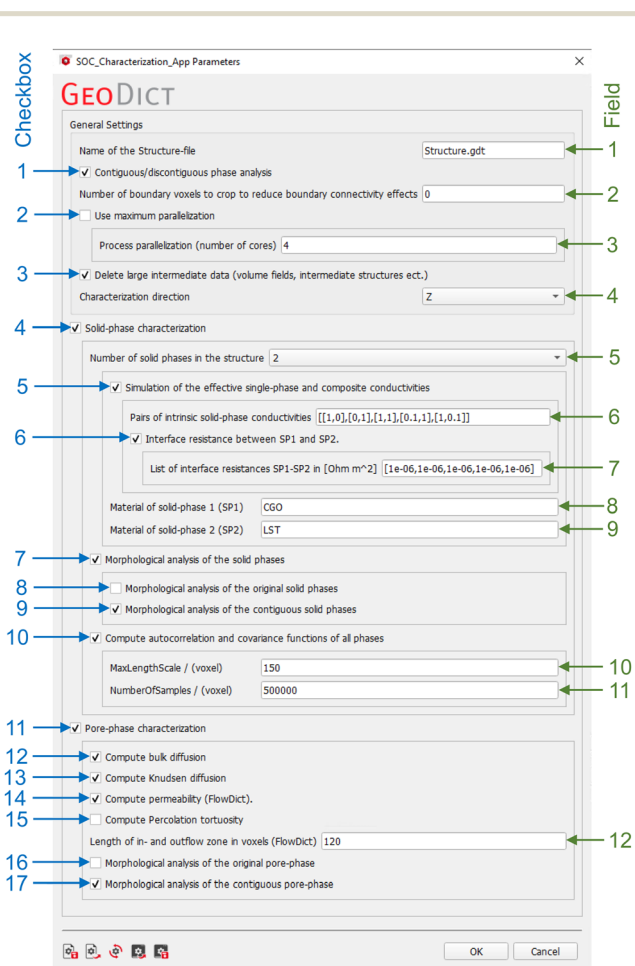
Checkbox

Field

SOC_Characterization_App Parameters ×

GEODICT

General Settings

Name of the Structure-file Structure.gdt 1

1 ✓ Contiguous/discontiguous phase analysis

Number of boundary voxels to crop to reduce boundary connectivity effects 0 2

2 Use maximum parallelization

Process parallelization (number of cores) 4 3

3 ✓ Delete large intermediate data (volume fields, intermediate structures ect.)

Characterization direction Z 4

4 ✓ Solid-phase characterization

Number of solid phases in the structure 2 5

5 ✓ Simulation of the effective single-phase and composite conductivities

Pairs of intrinsic solid-phase conductivities [[1,0],[0,1],[1,1],[0.1,1],[1,0.1]] 6

6 ✓ Interface resistance between SP1 and SP2.

List of interface resistances SP1-SP2 in [Ohm m^2] [1e-06,1e-06,1e-06,1e-06,1e-06] 7

Material of solid-phase 1 (SP1) CGO 8

Material of solid-phase 2 (SP2) LST 9

7 ✓ Morphological analysis of the solid phases

8 Morphological analysis of the original solid phases

9 ✓ Morphological analysis of the contiguous solid phases

10 ✓ Compute autocorrelation and covariance functions of all phases

MaxLengthScale / (voxel) 150 10

NumberOfSamples / (voxel) 500000 11

11 ✓ Pore-phase characterization

12 ✓ Compute bulk diffusion

13 ✓ Compute Knudsen diffusion

14 ✓ Compute permeability (FlowDict).

15 Compute Percolation tortuosity

Length of in- and outflow zone in voxels (FlowDict) 120 12

16 Morphological analysis of the original pore-phase

17 ✓ Morphological analysis of the contiguous pore-phase

OK Cancel